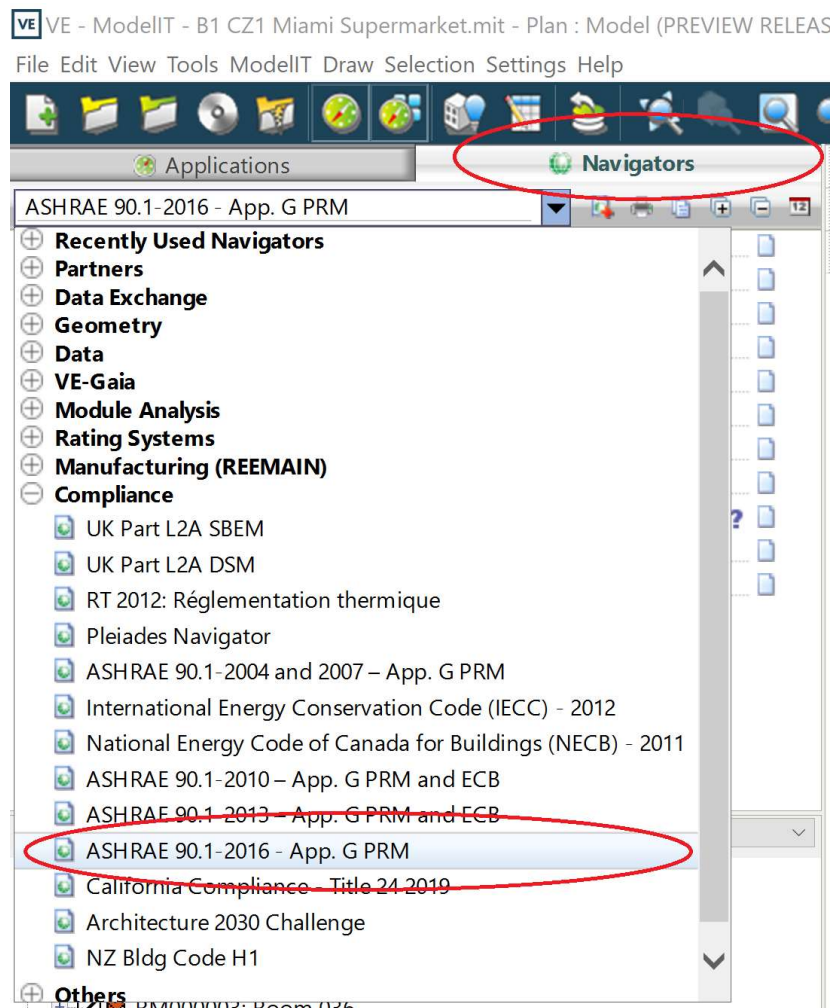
VE VE - ModelIT - B1 CZ1 Miami Supermarket.mit - Plan : Model (PREVIEW RELEAS

File Edit View Tools ModelIT Draw Selection Settings Help

Applications
Navigators

ASHRAE 90.1-2016 - App. G PRM

Recently Used Navigators
Partners
Data Exchange
Geometry
Data
VE-Gaia
Module Analysis
Rating Systems
Manufacturing (REEMAIN)
Compliance
UK Part L2A SBEM
UK Part L2A DSM
RT 2012: Réglementation thermique
Pleiades Navigator
ASHRAE 90.1-2004 and 2007 – App. G PRM
International Energy Conservation Code (IECC) - 2012
National Energy Code of Canada for Buildings (NECB) - 2011
ASHRAE 90.1-2010 – App. G PRM and ECB
ASHRAE 90.1-2013 – App. G PRM and ECB
ASHRAE 90.1-2016 - App. G PRM
California Compliance - Title 24 2019
Architecture 2030 Challenge
NZ Bldg Code H1
Others
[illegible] RM000003: Room 036